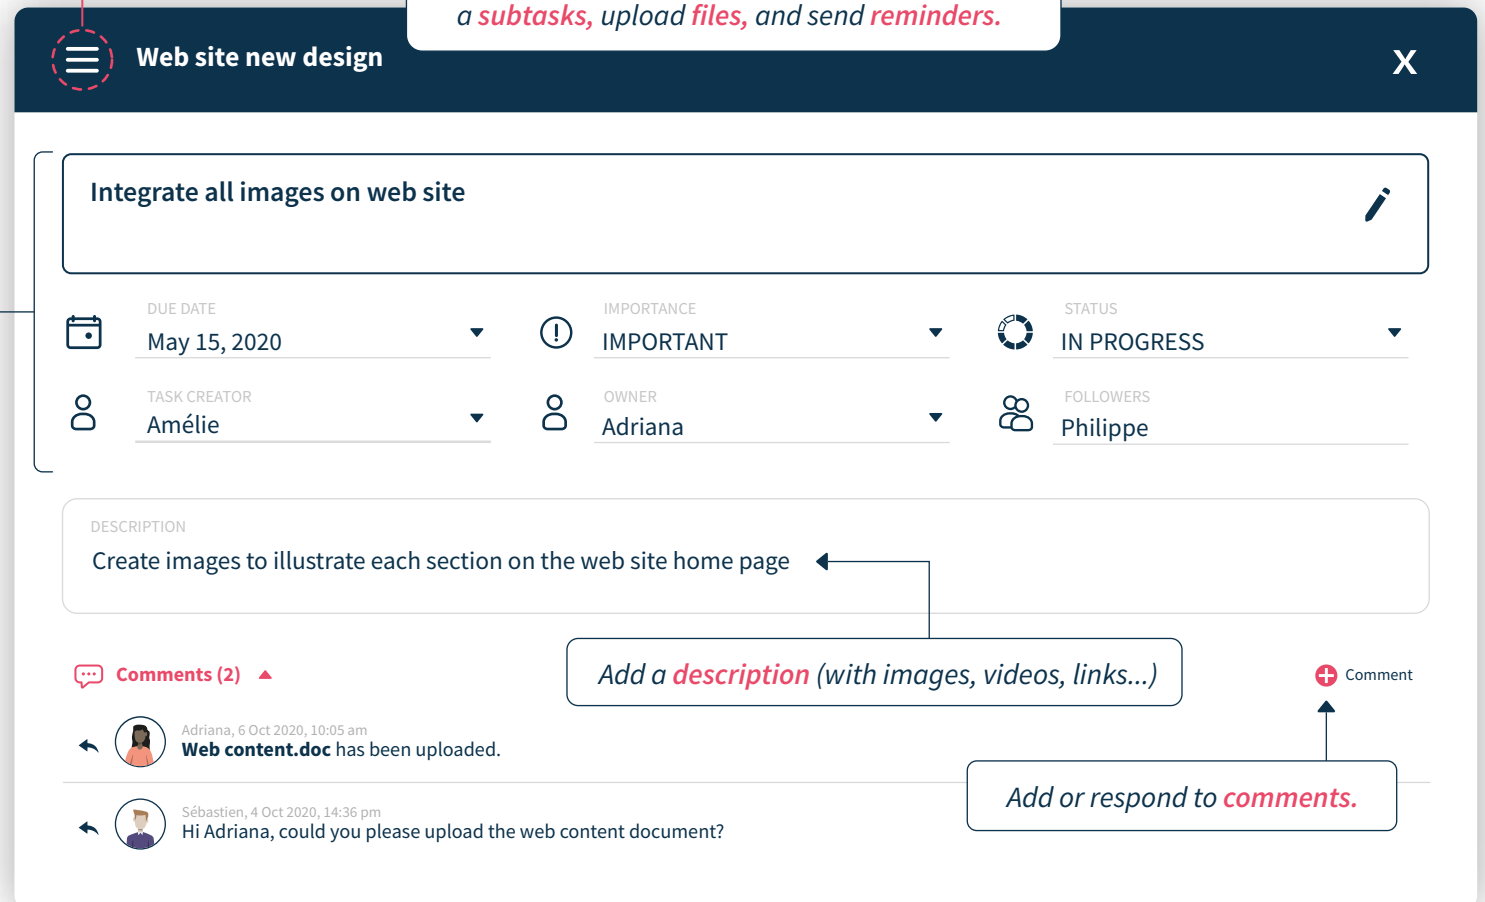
a subtasks, upload files, and send reminders.

Web site new design

X

Integrate all images on web site

DUE DATE
May 15, 2020

IMPORTANCE
IMPORTANT

STATUS
IN PROGRESS

TASK CREATOR
Amélie

OWNER
Adriana

FOLLOWERS
Philippe

DESCRIPTION
Create images to illustrate each section on the web site home page

Add a description (with images, videos, links...)

Comments (2)

Comment

Adriana, 6 Oct 2020, 10:05 am
Web content.doc has been uploaded.

Add or respond to comments.

Sébastien, 4 Oct 2020, 14:36 pm
Hi Adriana, could you please upload the web content document?